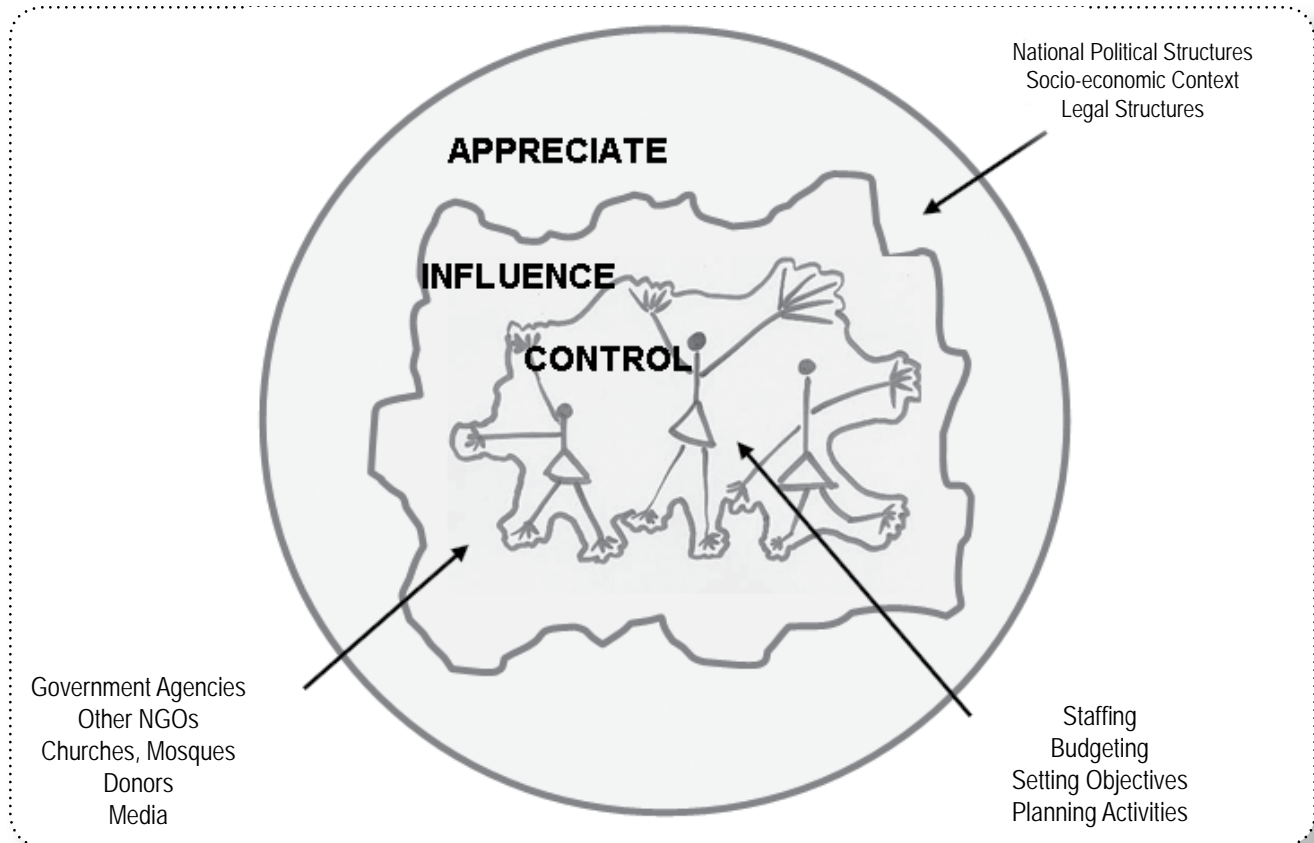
National Political Structures
Socio-economic Context
Legal Structures

APPRECIATE

INFLUENCE

CONTROL

Government Agencies
Other NGOs
Churches, Mosques
Donors
Media

Staffing
Budgeting
Setting Objectives
Planning Activities